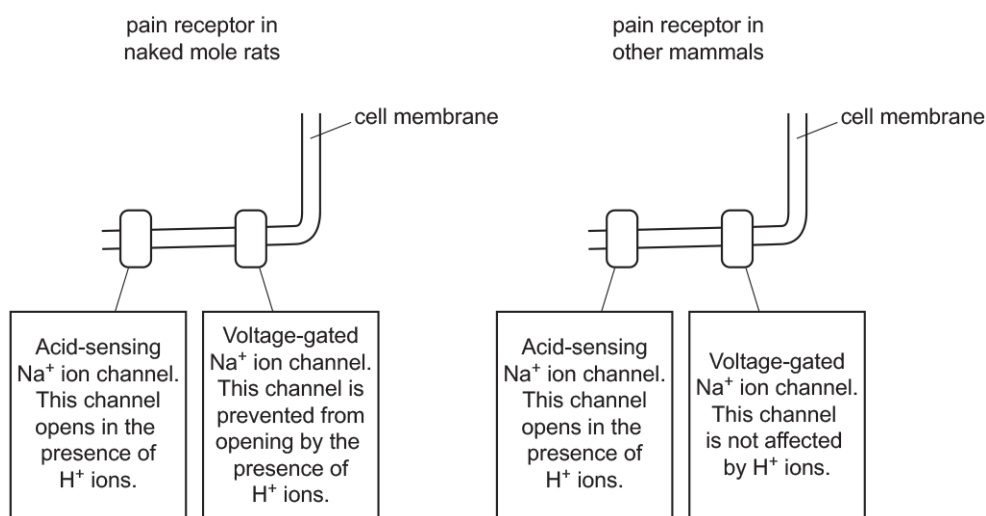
pain receptor in naked mole rats

cell membrane

Acid-sensing $Na^+$ ion channel. This channel opens in the presence of $H^+$ ions.

Voltage-gated $Na^+$ ion channel. This channel is prevented from opening by the presence of $H^+$ ions.

pain receptor in other mammals

cell membrane

Acid-sensing $Na^+$ ion channel. This channel opens in the presence of $H^+$ ions.

Voltage-gated $Na^+$ ion channel. This channel is not affected by $H^+$ ions.